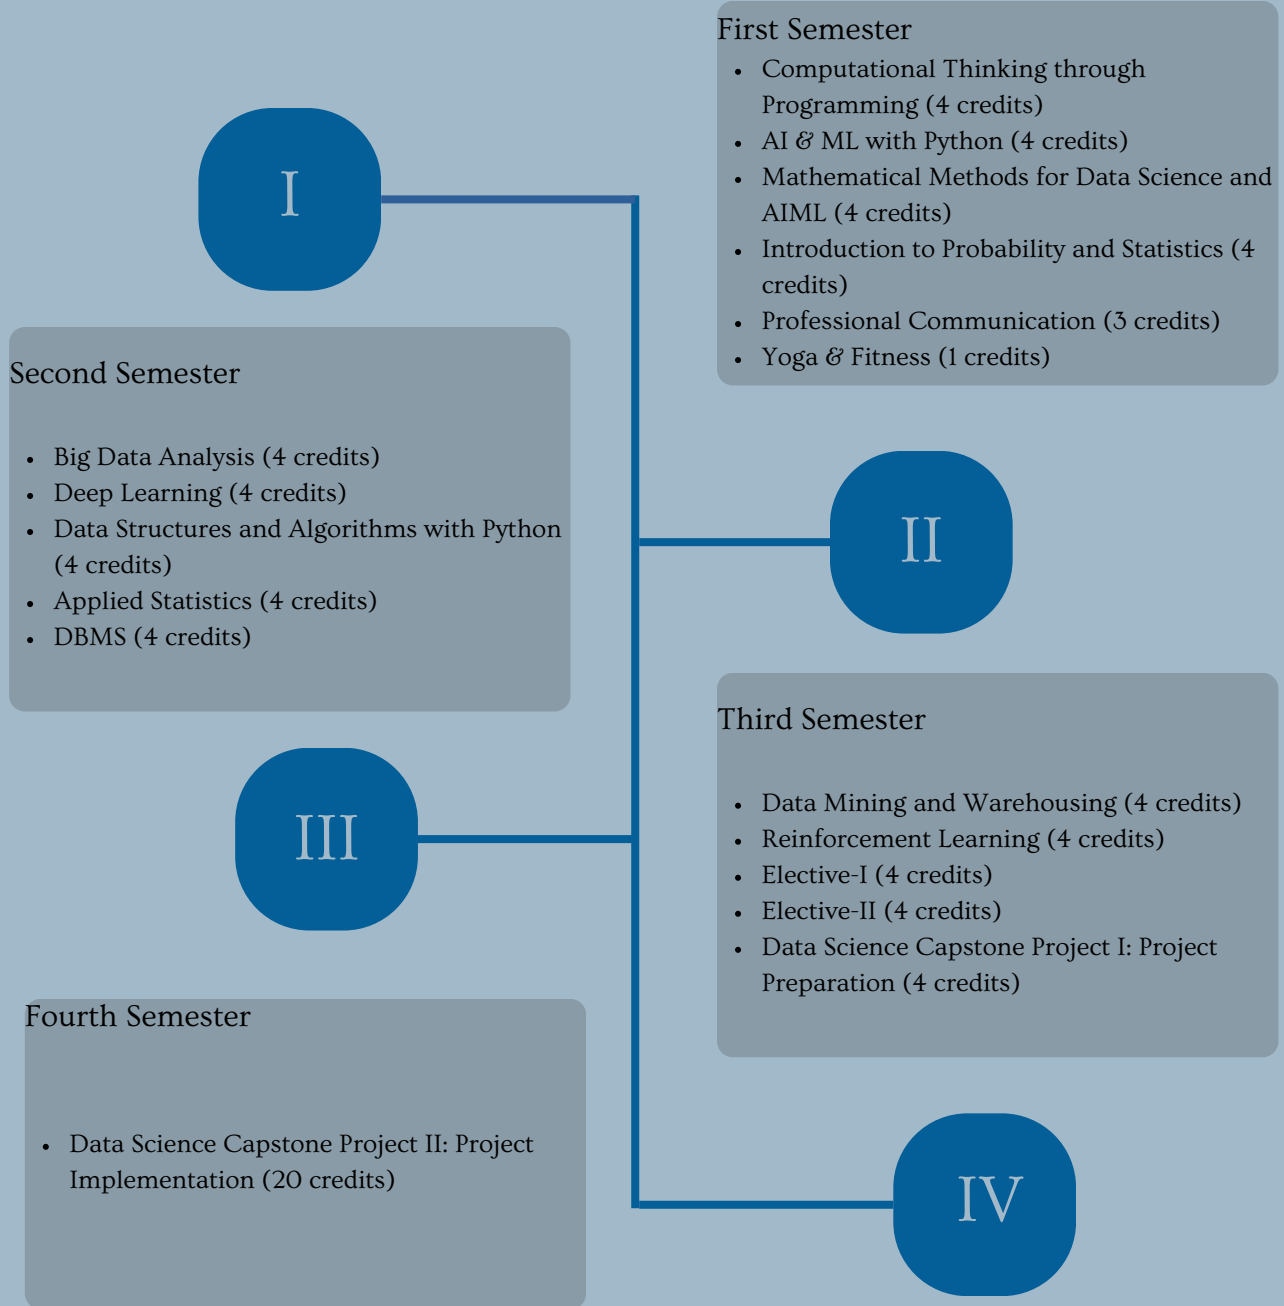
First Semester

- Computational Thinking through Programming (4 credits)
- AI & ML with Python (4 credits)
- Mathematical Methods for Data Science and AIML (4 credits)
- Introduction to Probability and Statistics (4 credits)
- Professional Communication (3 credits)
- Yoga & Fitness (1 credits)

I

Second Semester

- Big Data Analysis (4 credits)
- Deep Learning (4 credits)
- Data Structures and Algorithms with Python (4 credits)
- Applied Statistics (4 credits)
- DBMS (4 credits)

II

Third Semester

- Data Mining and Warehousing (4 credits)
- Reinforcement Learning (4 credits)
- Elective-I (4 credits)
- Elective-II (4 credits)
- Data Science Capstone Project I: Project Preparation (4 credits)

III

Fourth Semester

- Data Science Capstone Project II: Project Implementation (20 credits)

IV